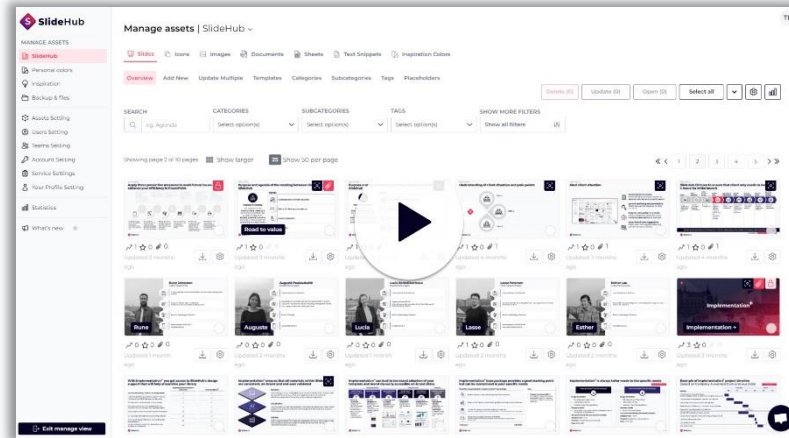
SlideHub

MANAGE ASSETS
SlideHub
Personal colors
Inspiration
Backup & files

Assets Setting
Users Setting
Teams Setting
Account Setting
Service Settings
Your Profile Setting

Statistics

What's new

Exit manage view

Manage assets | SlideHub

Slides Icons Images Documents Sheets Text Snippets Inspiration Colors

Overview Add New Update Multiple Templates Categories Subcategories Tags Placeholders

Delete (0) Update (0) Open (0) Select all

SEARCH
e.g. Agenda

CATEGORIES
Select option(s)

SUBCATEGORIES
Select option(s)

TAGS
Select option(s)

SHOW MORE FILTERS
Show all filters

Showing page 1 of 10 pages Show larger Show 50 per page

1 2 3 ... 5

Road to value

Updated 3 months ago
Updated 3 months ago
Updated 4 months ago
Updated 3 months ago
Updated 4 months ago

Rune Auguste Lucia Lasse Esther

Implementation

Implementation

Updated 1 month ago
Updated 2 months ago
Updated 1 month ago
Updated 2 months ago
Updated 2 months ago
Updated 3 months ago